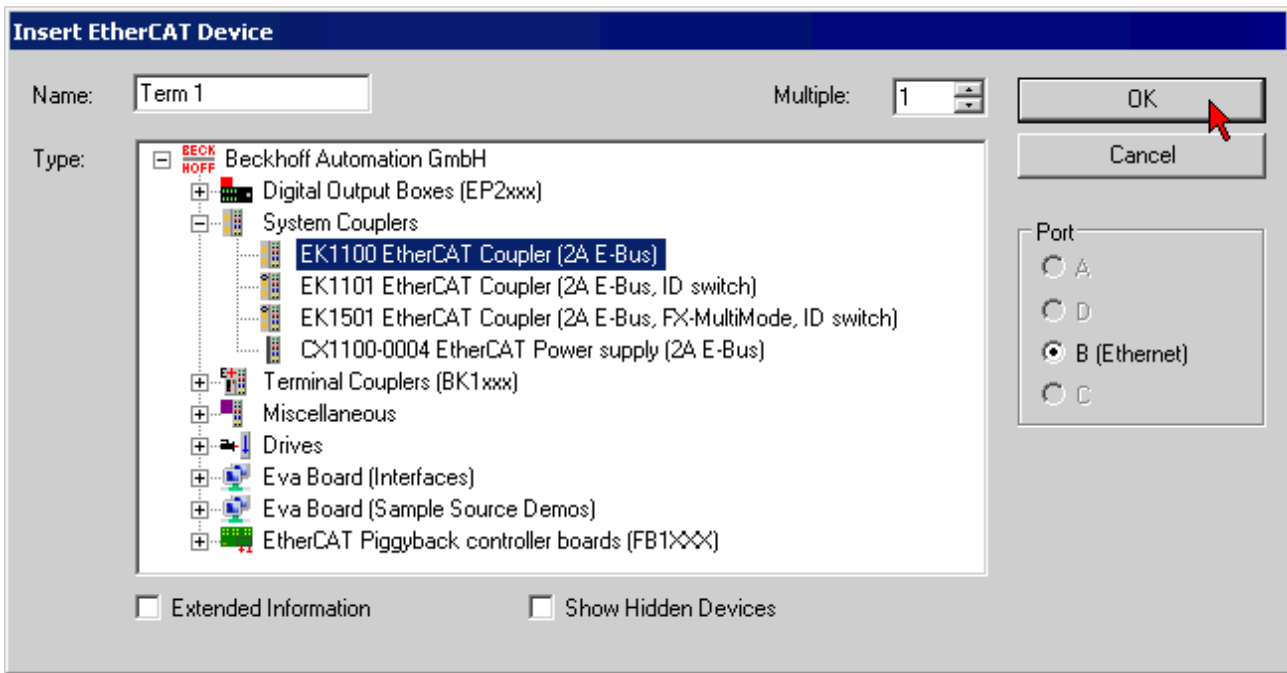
Insert EtherCAT Device

Name: Term 1

Multiple: 1

OK

Cancel

Type:

BECK HOFF Beckhoff Automation GmbH

Digital Output Boxes (EP2xxx)

System Couplers

EK1100 EtherCAT Coupler (2A E-Bus)

EK1101 EtherCAT Coupler (2A E-Bus, ID switch)

EK1501 EtherCAT Coupler (2A E-Bus, FX-MultiMode, ID switch)

CX1100-0004 EtherCAT Power supply (2A E-Bus)

Terminal Couplers (BK1xxx)

Miscellaneous

Drives

Eva Board (Interfaces)

Eva Board (Sample Source Demos)

EtherCAT Piggyback controller boards (FB1XXX)

Port

A

D

B (Ethernet)

C

Extended Information

Show Hidden Devices